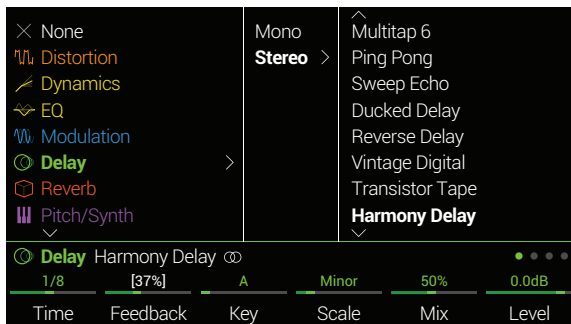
None
Distortion
Dynamics
EQ
Modulation
Delay
Reverb
Pitch/Synth

Mono
Stereo

Multitap 6
Ping Pong
Sweep Echo
Ducked Delay
Reverse Delay
Vintage Digital
Transistor Tape
Harmony Delay

Delay Harmony Delay

| 1/8 | [37%] | A | Minor | 50% | 0.0dB |
|---|---|---|---|---|---|
| Time | Feedback | Key | Scale | Mix | Level |